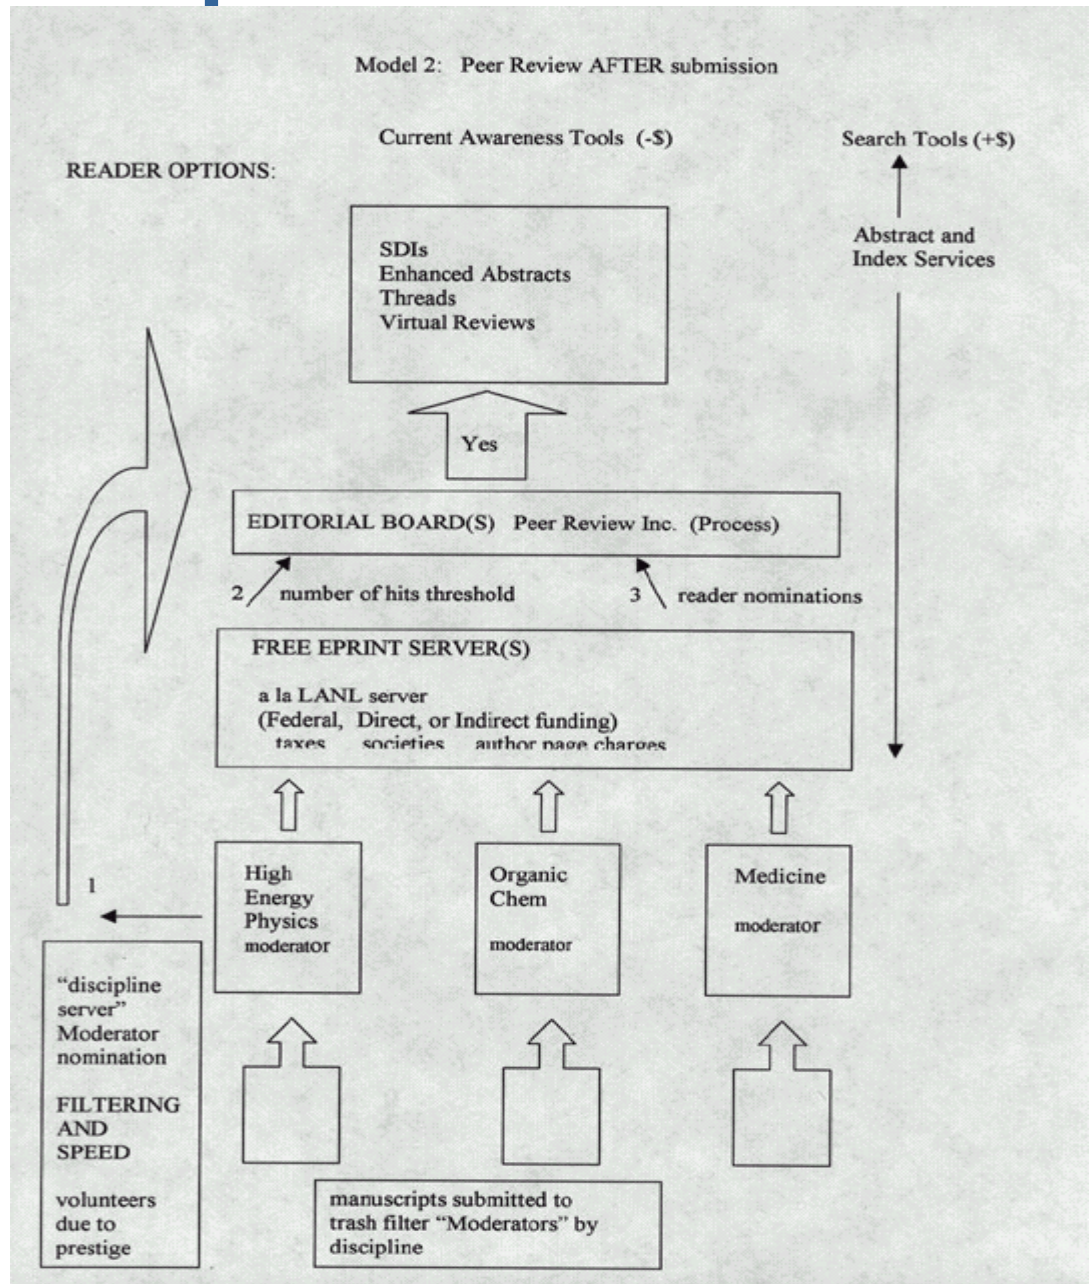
Model 2: Peer Review AFTER submission

Current Awareness Tools (-$)

Search Tools (+$)

READER OPTIONS:

SDIs
Enhanced Abstracts
Threads
Virtual Reviews

Abstract and Index Services

Yes

EDITORIAL BOARD(S) Peer Review Inc. (Process)

2 number of hits threshold

3 reader nominations

FREE EPRINT SERVER(S)

a la LANL server
(Federal, Direct, or Indirect funding)
taxes societies author page charges

1

High Energy Physics
moderator

Organic Chem
moderator

Medicine
moderator

"discipline server" Moderator nomination

FILTERING AND SPEED

volunteers due to prestige

manuscripts submitted to trash filter "Moderators" by discipline